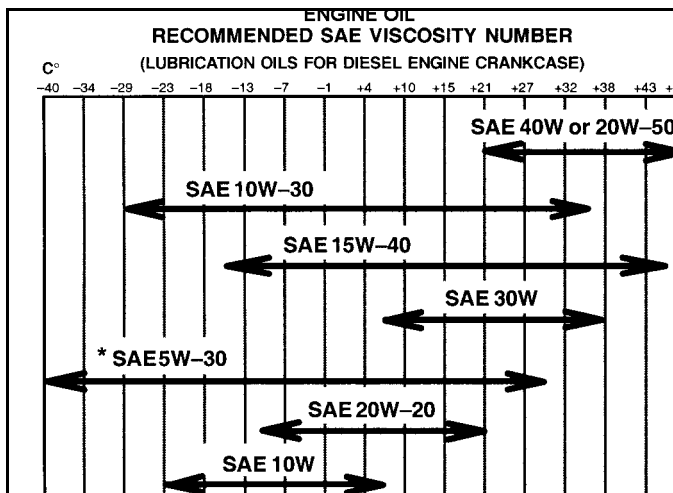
ENGINE OIL
RECOMMENDED SAE VISCOSITY NUMBER
(LUBRICATION OILS FOR DIESEL ENGINE CRANKCASE)

C°
–40 –34 –29 –23 –18 –13 –7 –1 +4 +10 +15 +21 +27 +32 +38 +43 +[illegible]

SAE 40W or 20W–50

SAE 10W–30

SAE 15W–40

SAE 30W

* SAE 5W–30

SAE 20W–20

SAE 10W